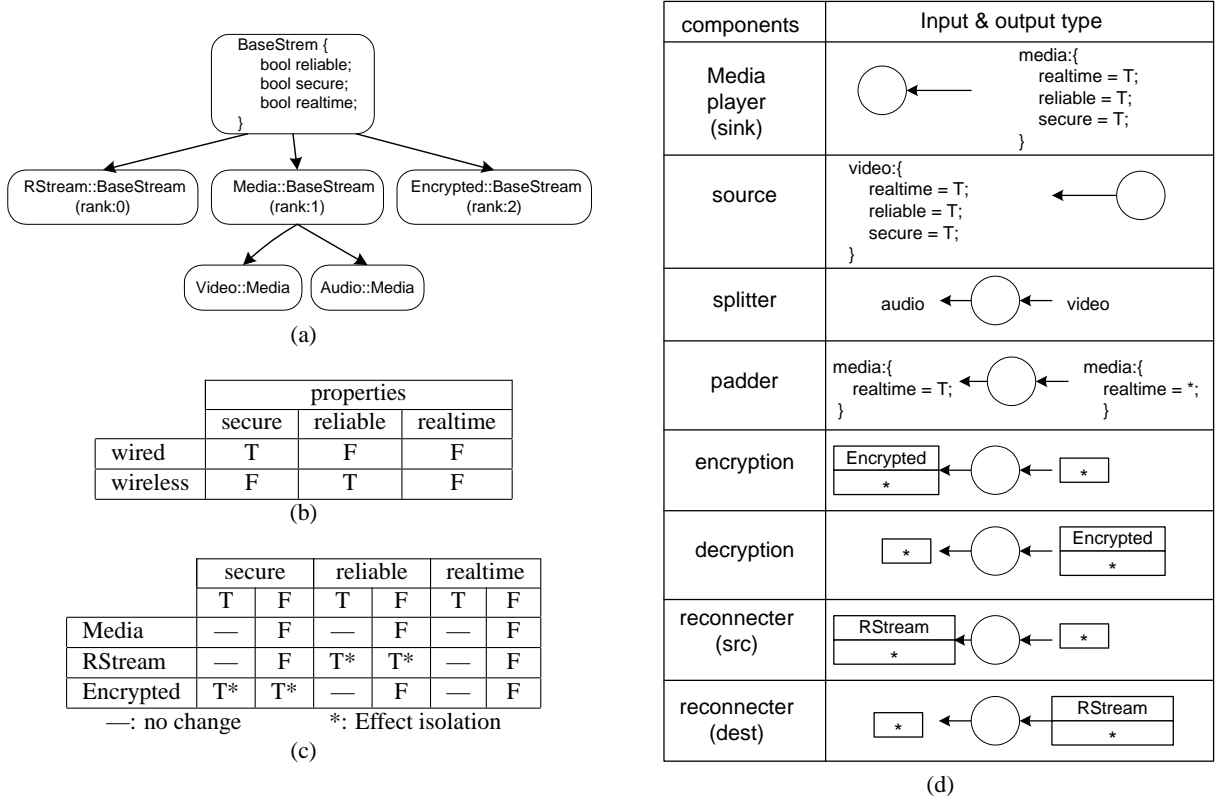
BaseStrem {
bool reliable;
bool secure;
bool realtime;
}

RStream::BaseStream
(rank:0)

Media::BaseStream
(rank:1)

Encrypted::BaseStream
(rank:2)

Video::Media

Audio::Media

(a)

| | properties | | |
|---|---|---|---|
| | secure | reliable | realtime |
| wired | T | F | F |
| wireless | F | T | F |

(b)

| | secure | | reliable | | realtime | |
|---|---|---|---|---|---|---|
| | T | F | T | F | T | F |
| Media | — | F | — | F | — | F |
| RStream | — | F | T* | T* | — | F |
| Encrypted | T* | T* | — | F | — | F |

—: no change *: Effect isolation

(c)

| components | Input & output type |
|---|---|
| Media player (sink) | media:{ realtime = T; reliable = T; secure = T; } |
| source | video:{ realtime = T; reliable = T; secure = T; } |
| splitter | audio video |
| padder | media:{ realtime = T; } media:{ realtime = *; } |
| encryption | Encrypted * * |
| decryption | * Encrypted * |
| reconnecter (src) | RStream * * |
| reconnecter (dest) | * RStream * |

(d)